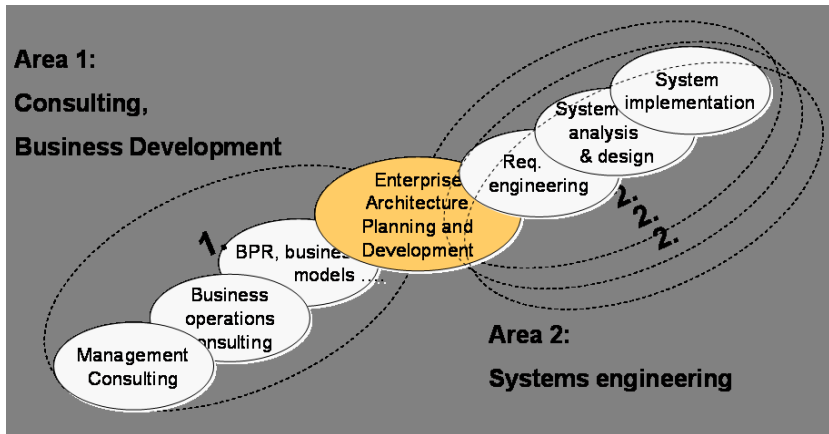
Area 1:

Consulting,

Business Development

Management Consulting

Business operations consulting

BPR, business models ....

1.

Enterprise Architecture Planning and Development

Req. engineering

System analysis & design

System implementation

2. 2. 2.

Area 2:

Systems engineering